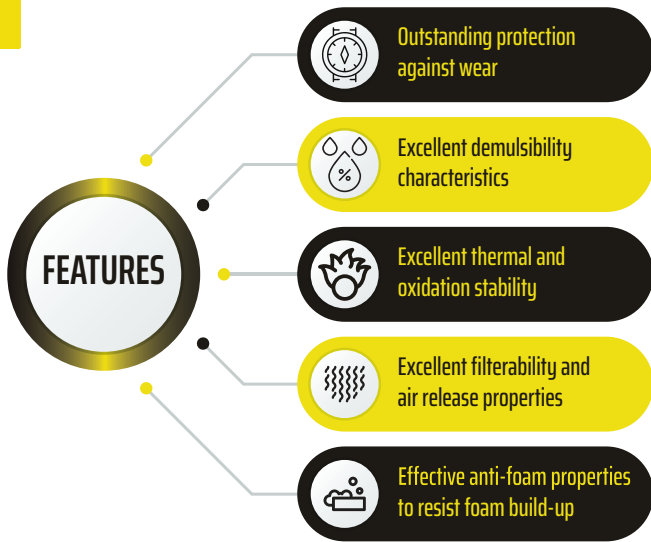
FEATURES

Outstanding protection against wear

Excellent demulsibility characteristics

Excellent thermal and oxidation stability

Excellent filterability and air release properties

Effective anti-foam properties to resist foam build-up